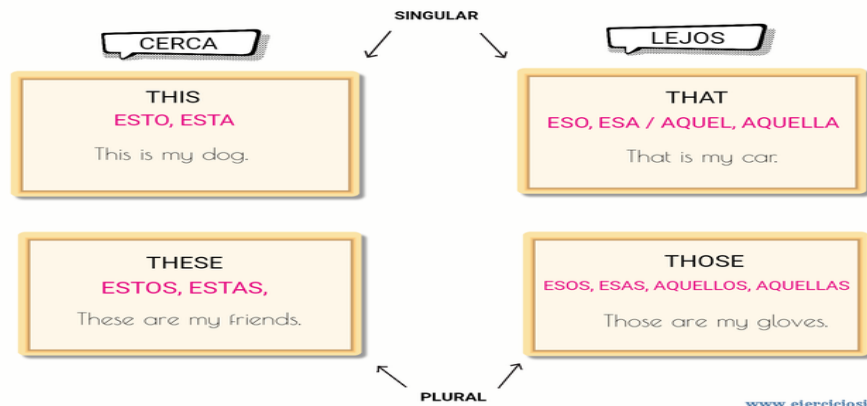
SINGULAR

CERCA

LEJOS

THIS
ESTO, ESTA
This is my dog.

THAT
ESO, ESA / AQUEL, AQUELLA
That is my car.

THESE
ESTOS, ESTAS,
These are my friends.

THOSE
ESOS, ESAS, AQUELLOS, AQUELLAS
Those are my gloves.

PLURAL

www.ejerciciosi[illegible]